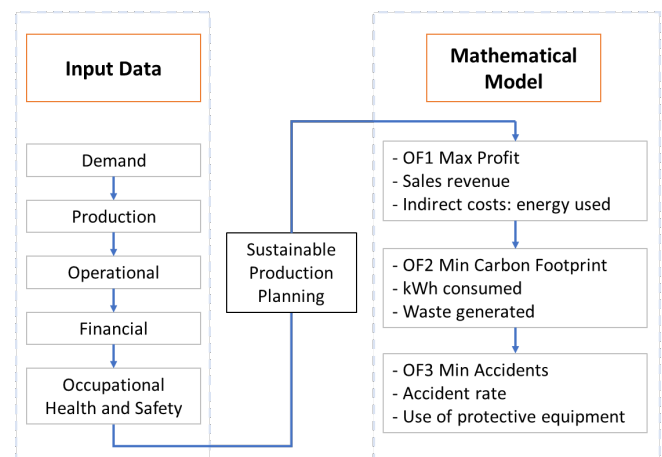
Input Data

Demand

Production

Operational

Financial

Occupational Health and Safety

Sustainable Production Planning

Mathematical Model

- OF1 Max Profit
- Sales revenue
- Indirect costs: energy used

- OF2 Min Carbon Footprint
- kWh consumed
- Waste generated

- OF3 Min Accidents
- Accident rate
- Use of protective equipment